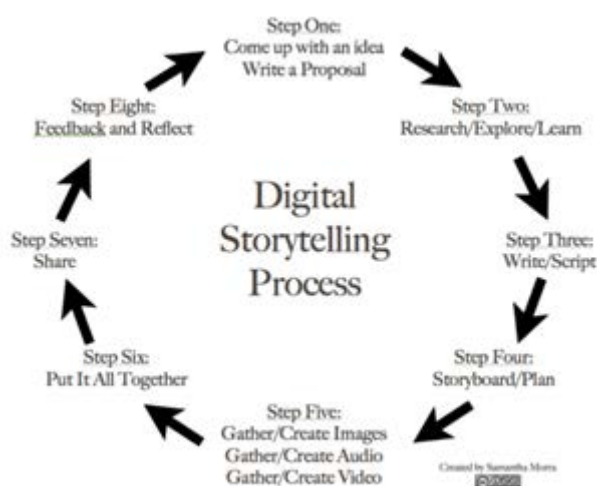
Step One:
Come up with an idea
Write a Proposal

Step Two:
Research/Explore/Learn

Step Three:
Write/Script

Step Four:
Storyboard/Plan

Step Five:
Gather/Create Images
Gather/Create Audio
Gather/Create Video

Step Six:
Put It All Together

Step Seven:
Share

Step Eight:
Feedback and Reflect

Digital Storytelling Process

Created by Samantha Morra